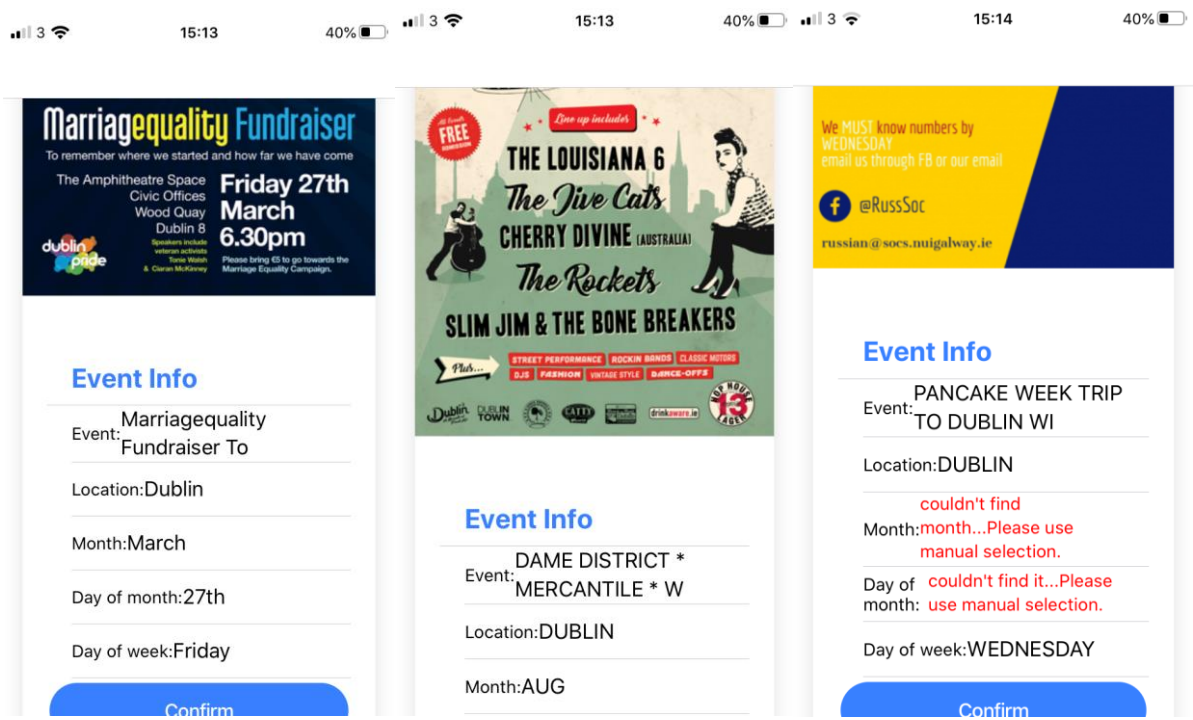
3 15:13 40%

Marriageequality Fundraiser
To remember where we started and how far we have come
The Amphitheatre Space Civic Offices Wood Quay Dublin 8
Friday 27th March 6.30pm
Speakers include veteran activists Tonie Walsh & Ciaran McKinney
Please bring €5 to go towards the Marriage Equality Campaign.
dublin pride

Event Info
Event: Marriageequality Fundraiser To
Location: Dublin
Month: March
Day of month: 27th
Day of week: Friday
Confirm

3 15:13 40%

All Events FREE Admission
Line up includes
THE LOUISIANA 6
The Jive Cats
CHERRY DIVINE (AUSTRALIA)
The Rockets
SLIM JIM & THE BONE BREAKERS
Plus...
STREET PERFORMANCE ROCKIN BANDS CLASSIC MOTORS DJS FASHION VINTAGE STYLE DANCE-OFFS
Dublin DUBLIN TOWN drinkaware.ie HOP HOUSE 13 LAGER

Event Info
Event: DAME DISTRICT * MERCANTILE * W
Location: DUBLIN
Month: AUG

3 15:14 40%

We MUST know numbers by WEDNESDAY
email us through FB or our email
@RussSoc
russian@socs.nuigalway.ie

Event Info
Event: PANCAKE WEEK TRIP TO DUBLIN WI
Location: DUBLIN
Month: couldn't find month...Please use manual selection.
Day of month: couldn't find it...Please use manual selection.
Day of week: WEDNESDAY
Confirm